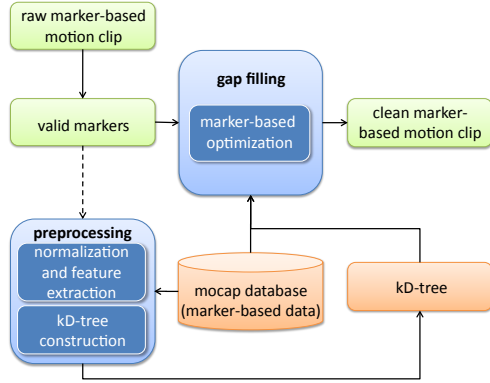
raw marker-based motion clip

valid markers

gap filling

marker-based optimization

clean marker-based motion clip

preprocessing

normalization and feature extraction

kD-tree construction

mocap database (marker-based data)

kD-tree